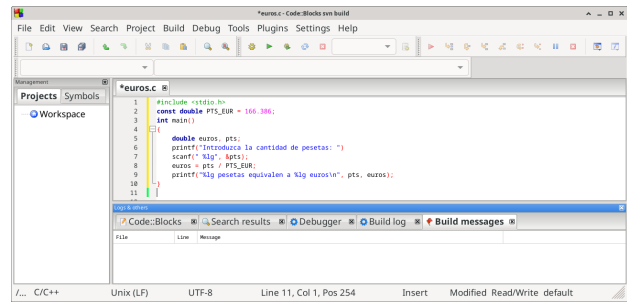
*euros.c - Code::Blocks svn build

File Edit View Search Project Build Debug Tools Plugins Settings Help

Management

Projects Symbols

Workspace

*euros.c

1 #include <stdio.h>
2 const double PTS_EUR = 166.386;
3 int main()
4 {
5 double euros, pts;
6 printf("Introduzca la cantidad de pesetas: ")
7 scanf(" %lg", &pts);
8 euros = pts / PTS_EUR;
9 printf("%lg pesetas equivalen a %lg euros\n", pts, euros);
10 }
11

Logs & others

Code::Blocks Search results Debugger Build log Build messages

File Line Message

/... C/C++ Unix (LF) UTF-8 Line 11, Col 1, Pos 254 Insert Modified Read/Write default